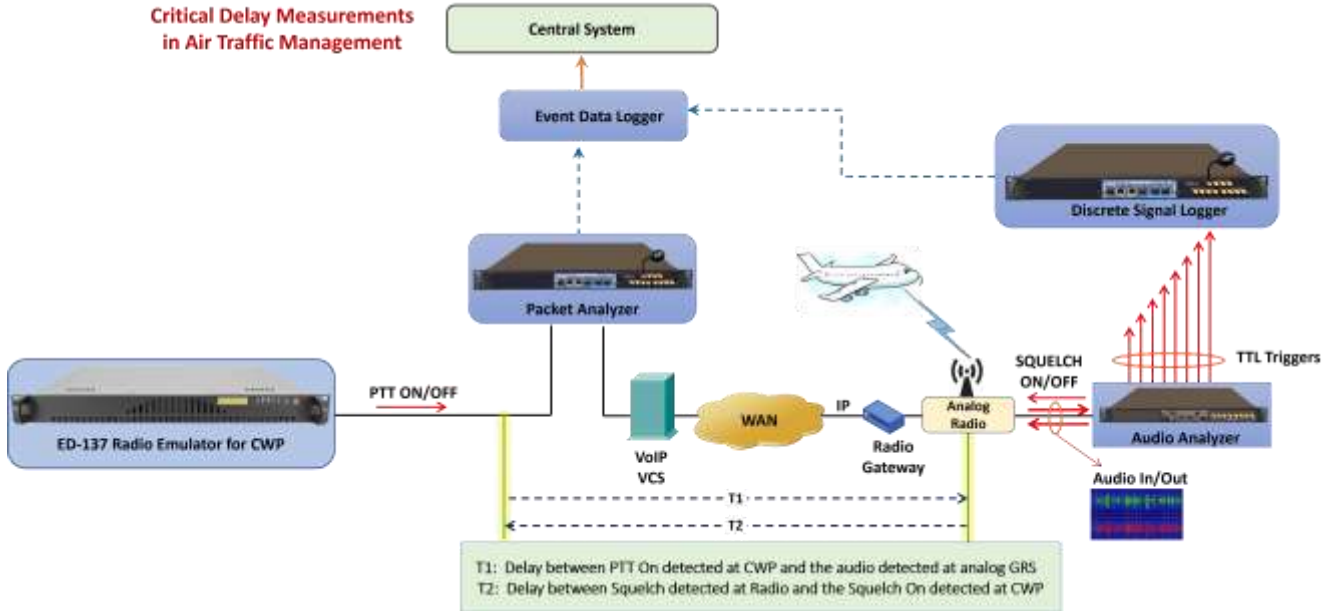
Critical Delay Measurements in Air Traffic Management

Central System

Event Data Logger

Discrete Signal Logger

Packet Analyzer

TTL Triggers

SQUELCH ON/OFF

ED-137 Radio Emulator for CWP

PTT ON/OFF

VoIP VCS

WAN

IP

Radio Gateway

Analog Radio

Audio Analyzer

Audio In/Out

T1

T2

T1: Delay between PTT On detected at CWP and the audio detected at analog GRS
T2: Delay between Squelch detected at Radio and the Squelch On detected at CWP